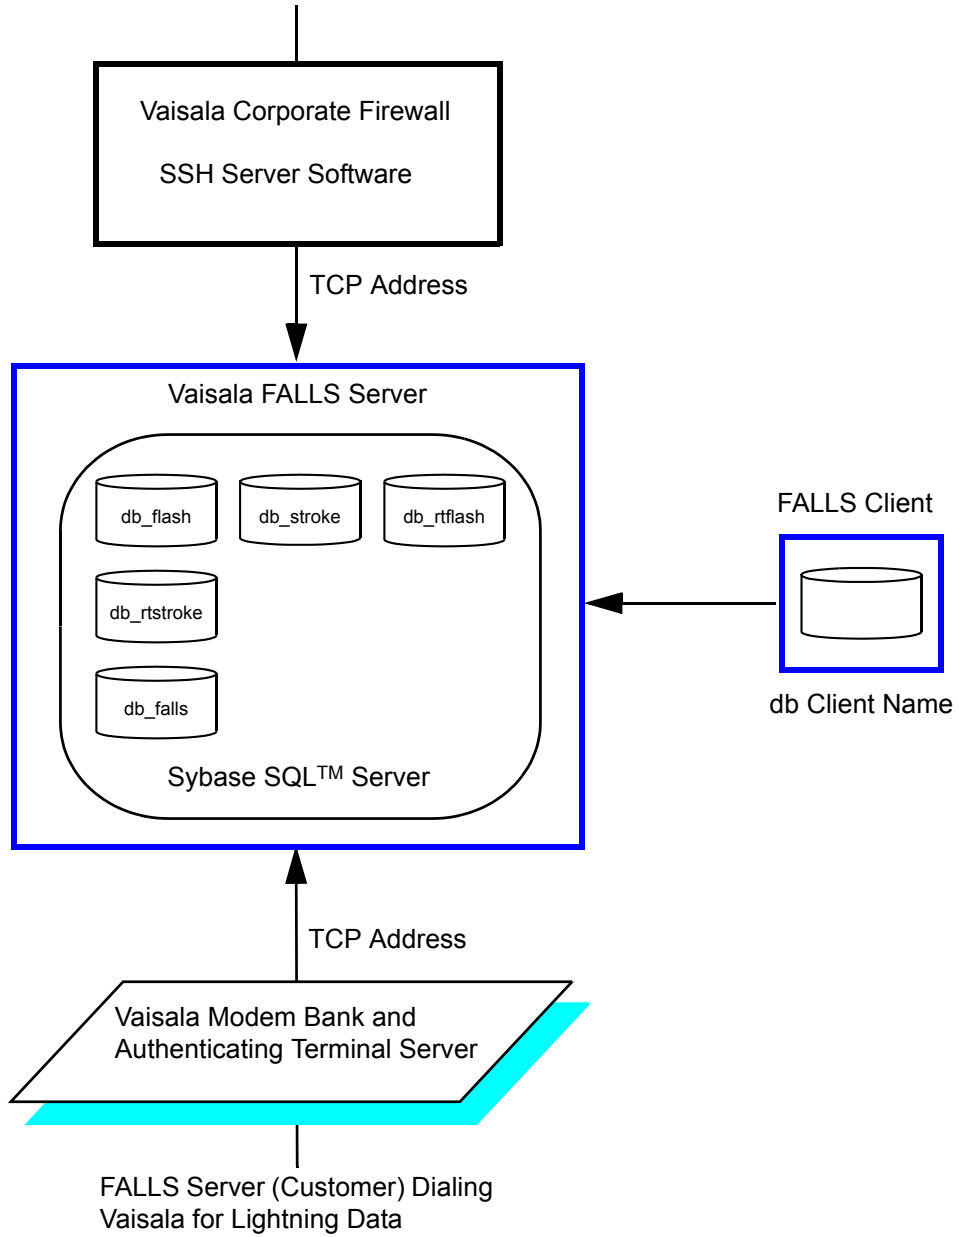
Vaisala Corporate Firewall

SSH Server Software

TCP Address

Vaisala FALLS Server

db_flash

db_stroke

db_rtflash

db_rtstroke

db_falls

Sybase SQL$^{TM}$ Server

FALLS Client

db Client Name

TCP Address

Vaisala Modem Bank and Authenticating Terminal Server

FALLS Server (Customer) Dialing Vaisala for Lightning Data